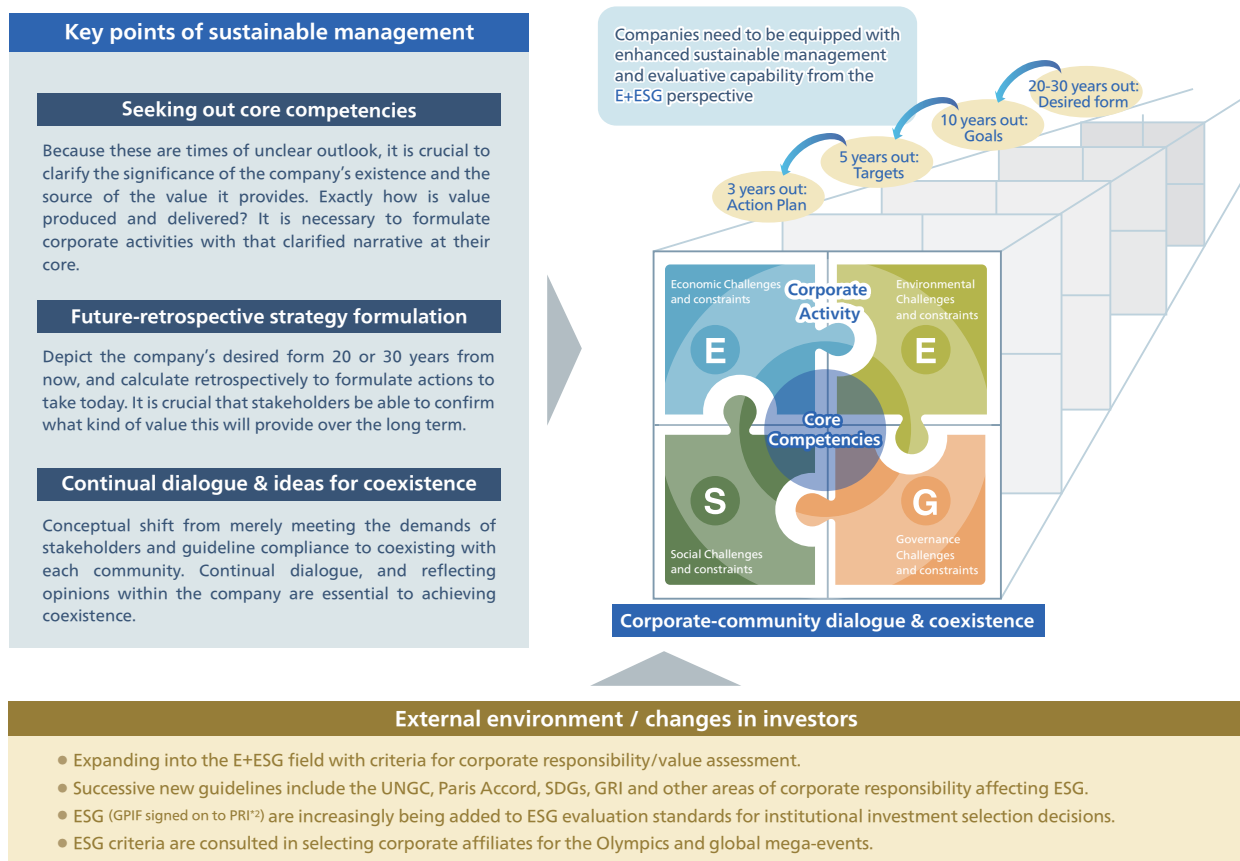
Key points of sustainable management

Seeking out core competencies

Because these are times of unclear outlook, it is crucial to clarify the significance of the company's existence and the source of the value it provides. Exactly how is value produced and delivered? It is necessary to formulate corporate activities with that clarified narrative at their core.

Future-retrospective strategy formulation

Depict the company's desired form 20 or 30 years from now, and calculate retrospectively to formulate actions to take today. It is crucial that stakeholders be able to confirm what kind of value this will provide over the long term.

Continual dialogue & ideas for coexistence

Conceptual shift from merely meeting the demands of stakeholders and guideline compliance to coexisting with each community. Continual dialogue, and reflecting opinions within the company are essential to achieving coexistence.

Companies need to be equipped with enhanced sustainable management and evaluative capability from the E+ESG perspective

20-30 years out: Desired form

10 years out: Goals

5 years out: Targets

3 years out: Action Plan

Economic Challenges and constraints

E

Corporate Activity

Environmental Challenges and constraints

E

Core Competencies

S

Social Challenges and constraints

G

Governance Challenges and constraints

Corporate-community dialogue & coexistence

External environment / changes in investors

• Expanding into the E+ESG field with criteria for corporate responsibility/value assessment.
• Successive new guidelines include the UNGC, Paris Accord, SDGs, GRI and other areas of corporate responsibility affecting ESG.
• ESG (GPIF signed on to PRI*2) are increasingly being added to ESG evaluation standards for institutional investment selection decisions.
• ESG criteria are consulted in selecting corporate affiliates for the Olympics and global mega-events.